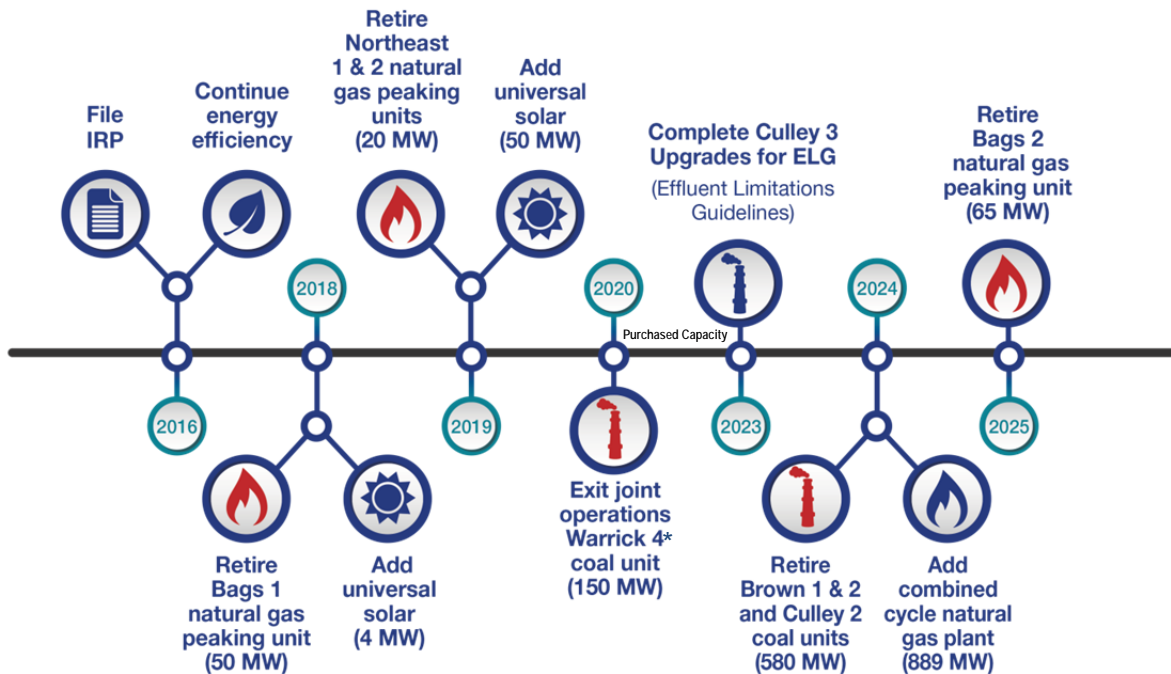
File IRP

Continue energy efficiency

2016

2018

Retire Bags 1 natural gas peaking unit (50 MW)

Add universal solar (4 MW)

Retire Northeast 1 & 2 natural gas peaking units (20 MW)

Add universal solar (50 MW)

2019

2020

Purchased Capacity

Exit joint operations Warrick 4* coal unit (150 MW)

Complete Culley 3 Upgrades for ELG

(Effluent Limitations Guidelines)

2023

2024

Retire Brown 1 & 2 and Culley 2 coal units (580 MW)

Add combined cycle natural gas plant (889 MW)

Retire Bags 2 natural gas peaking unit (65 MW)

2025